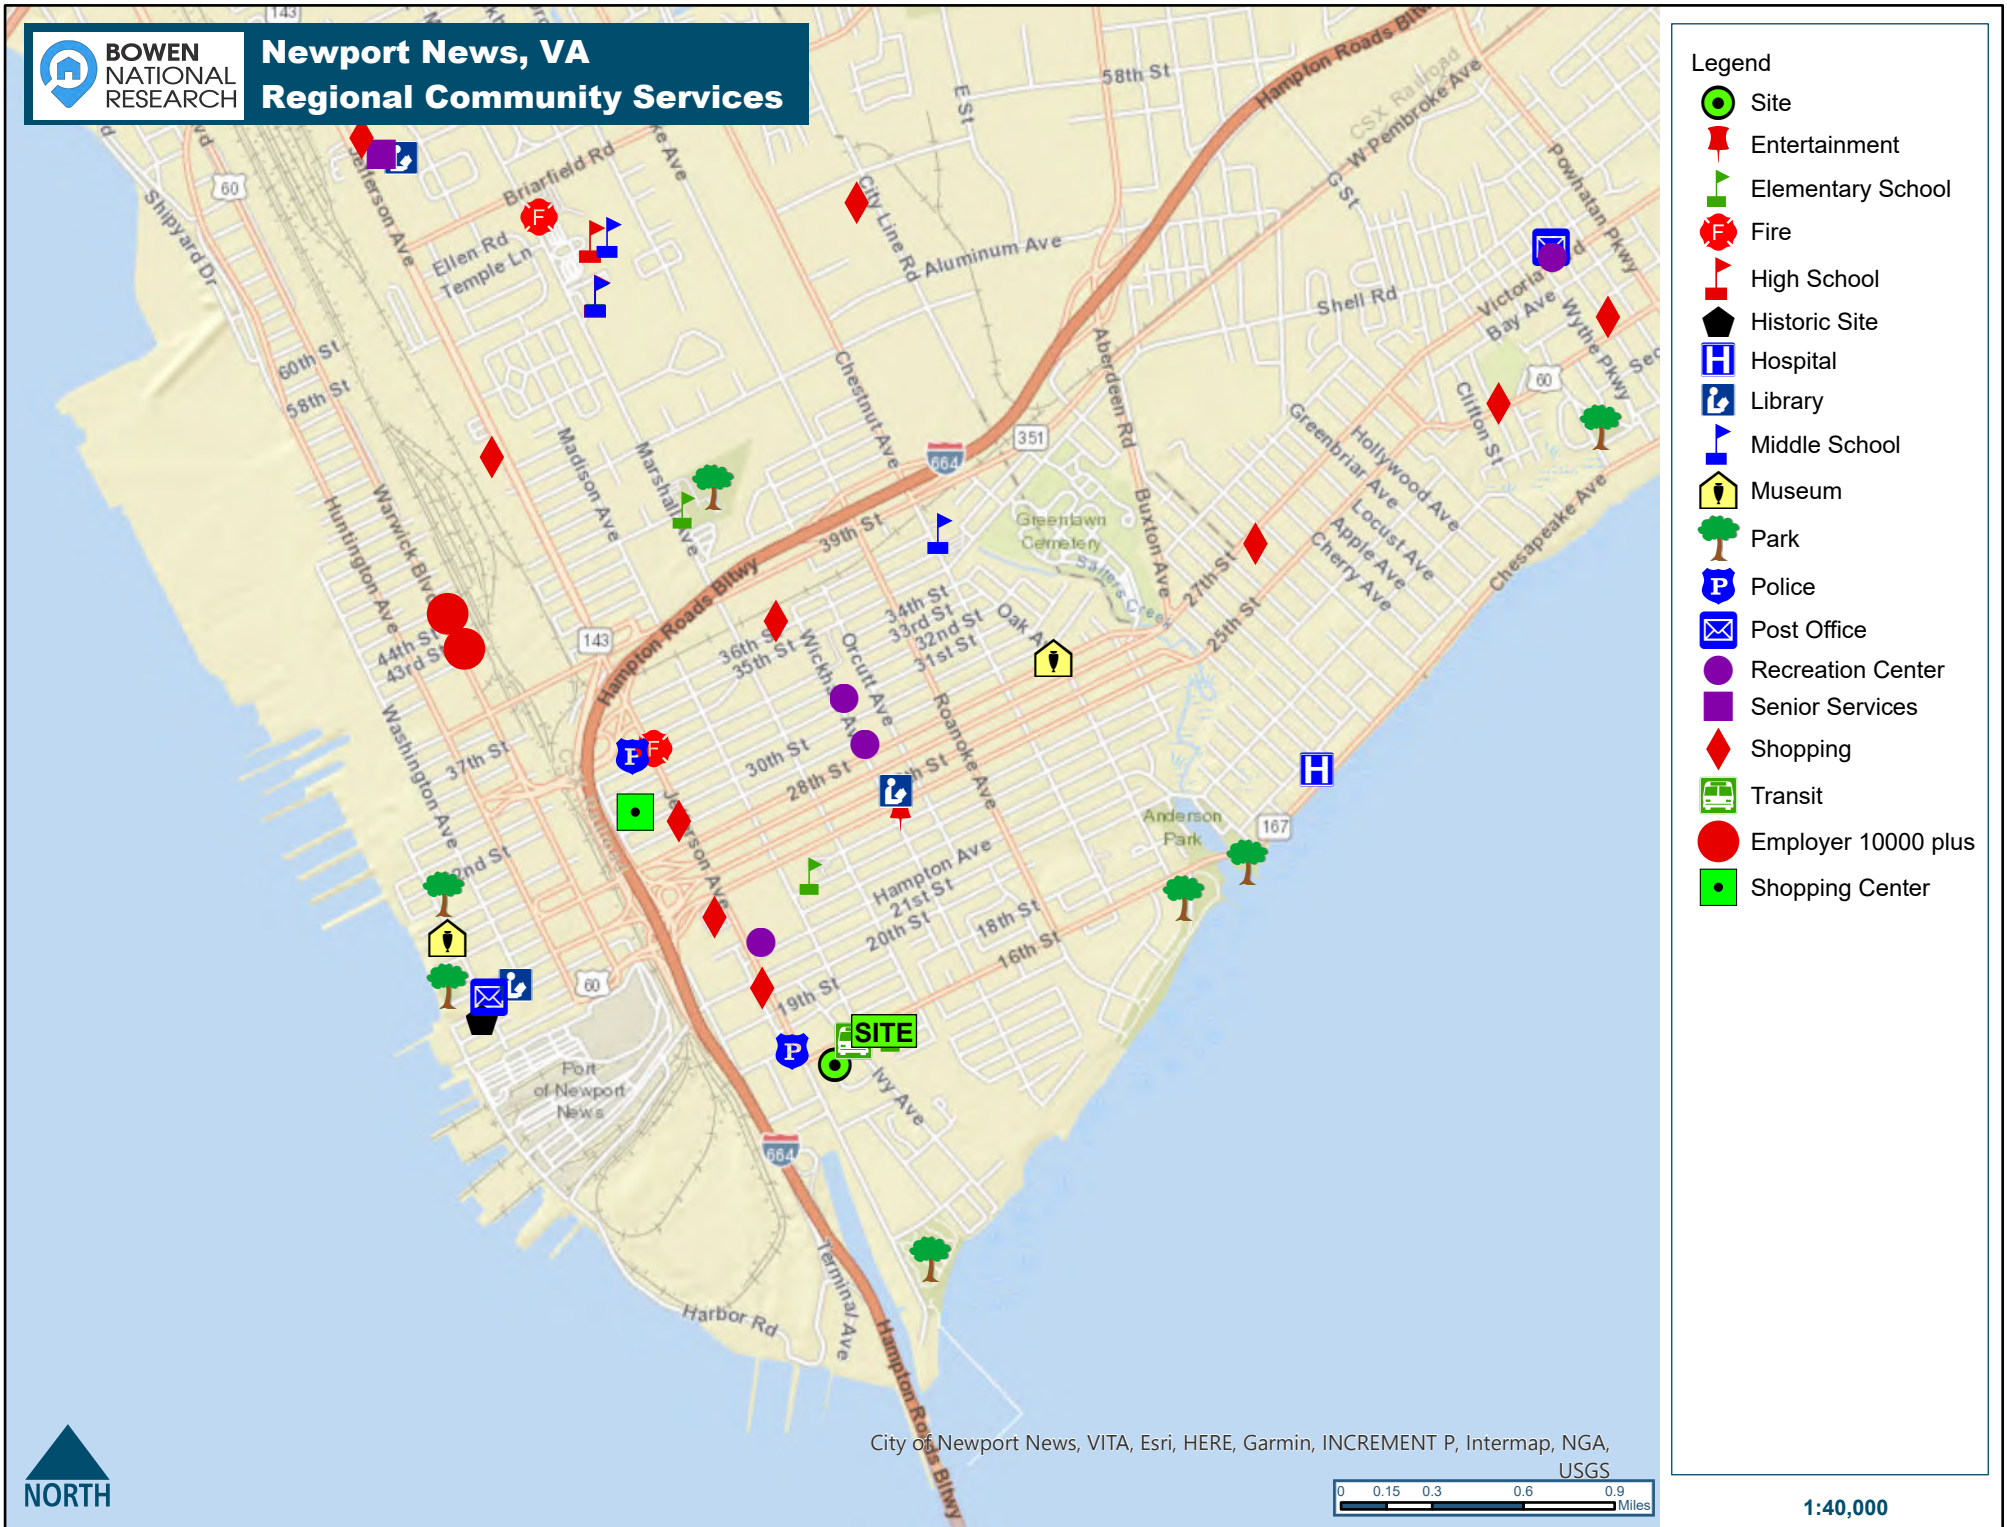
BOWEN NATIONAL RESEARCH

Newport News, VA
Regional Community Services

Legend
Site
Entertainment
Elementary School
Fire
High School
Historic Site
Hospital
Library
Middle School
Museum
Park
Police
Post Office
Recreation Center
Senior Services
Shopping
Transit
Employer 10000 plus
Shopping Center

58th St
Hampton Roads Bltwy
CSX Railroad
W Pembroke Ave
E St
G St
Powhatan Pkwy
Briarfield Rd
Ellen Rd
Temple Ln
City Line Rd
Aluminum Ave
Shell Rd
Victoria Bay Ave
Wythe Pkwy
Shipyard Dr
Jefferson Ave
60th St
58th St
Chestnut Ave
Aberdeen Rd
Clifton St
Madison Ave
Marshall Ave
Greenbriar Ave
Hollywood Ave
Locust Ave
Apple Ave
Cherry Ave
Chesapeake Ave
Huntington Ave
Warwick Blvd
39th St
Greenlawn Cemetery
Buxton Ave
27th St
25th St
44th St
43rd St
36th St
35th St
34th St
33rd St
32nd St
31st St
Oak Ave
Wickham Ave
Orcutt Ave
Washington Ave
37th St
30th St
28th St
Roanoke Ave
Anderson Park
Hampton Ave
21st St
20th St
18th St
16th St
19th St
SITE
Ivy Ave
Port of Newport News
Harbor Rd
Terminal Ave
Hampton Roads Bltwy
60
143
351
664
167

City of Newport News, VITA, Esri, HERE, Garmin, INCREMENT P, Intermap, NGA, USGS

0 0.15 0.3 0.6 0.9 Miles

NORTH

1:40,000